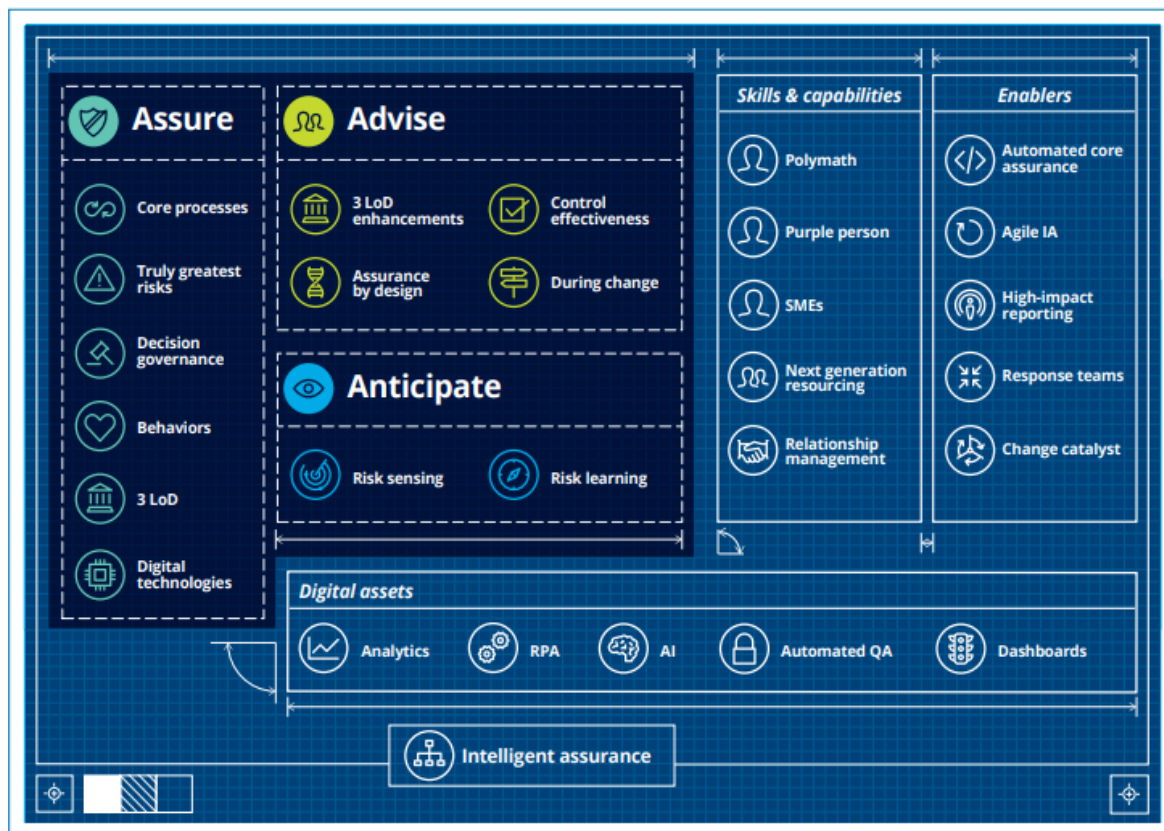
Assure

Core processes

Truly greatest risks

Decision governance

Behaviors

3 LoD

Digital technologies

Advise

3 LoD enhancements

Control effectiveness

Assurance by design

During change

Anticipate

Risk sensing

Risk learning

Skills & capabilities

Polymath

Purple person

SMEs

Next generation resourcing

Relationship management

Enablers

Automated core assurance

Agile IA

High-impact reporting

Response teams

Change catalyst

Digital assets

Analytics

RPA

AI

Automated QA

Dashboards

Intelligent assurance